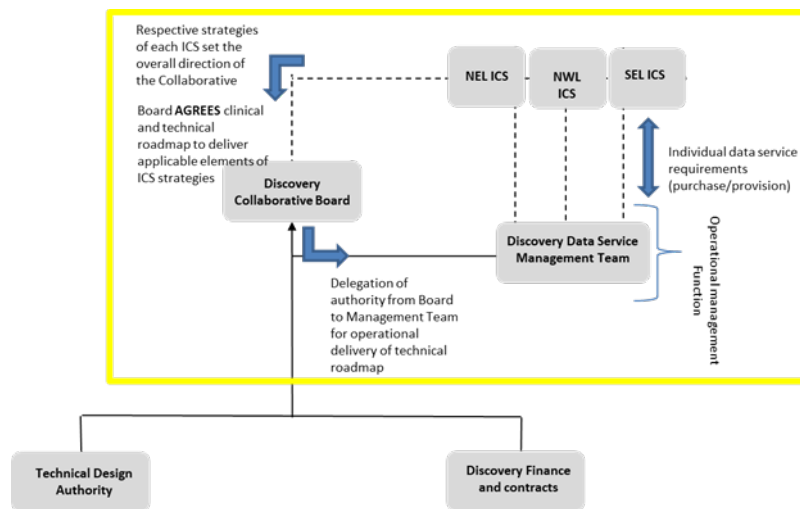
Respective strategies of each ICS set the overall direction of the Collaborative

Board **AGREES** clinical and technical roadmap to deliver applicable elements of ICS strategies

NEL ICS

NWL ICS

SEL ICS

Individual data service requirements (purchase/provision)

Discovery Collaborative Board

Discovery Data Service Management Team

Operational management function

Delegation of authority from Board to Management Team for operational delivery of technical roadmap

Technical Design Authority

Discovery Finance and contracts